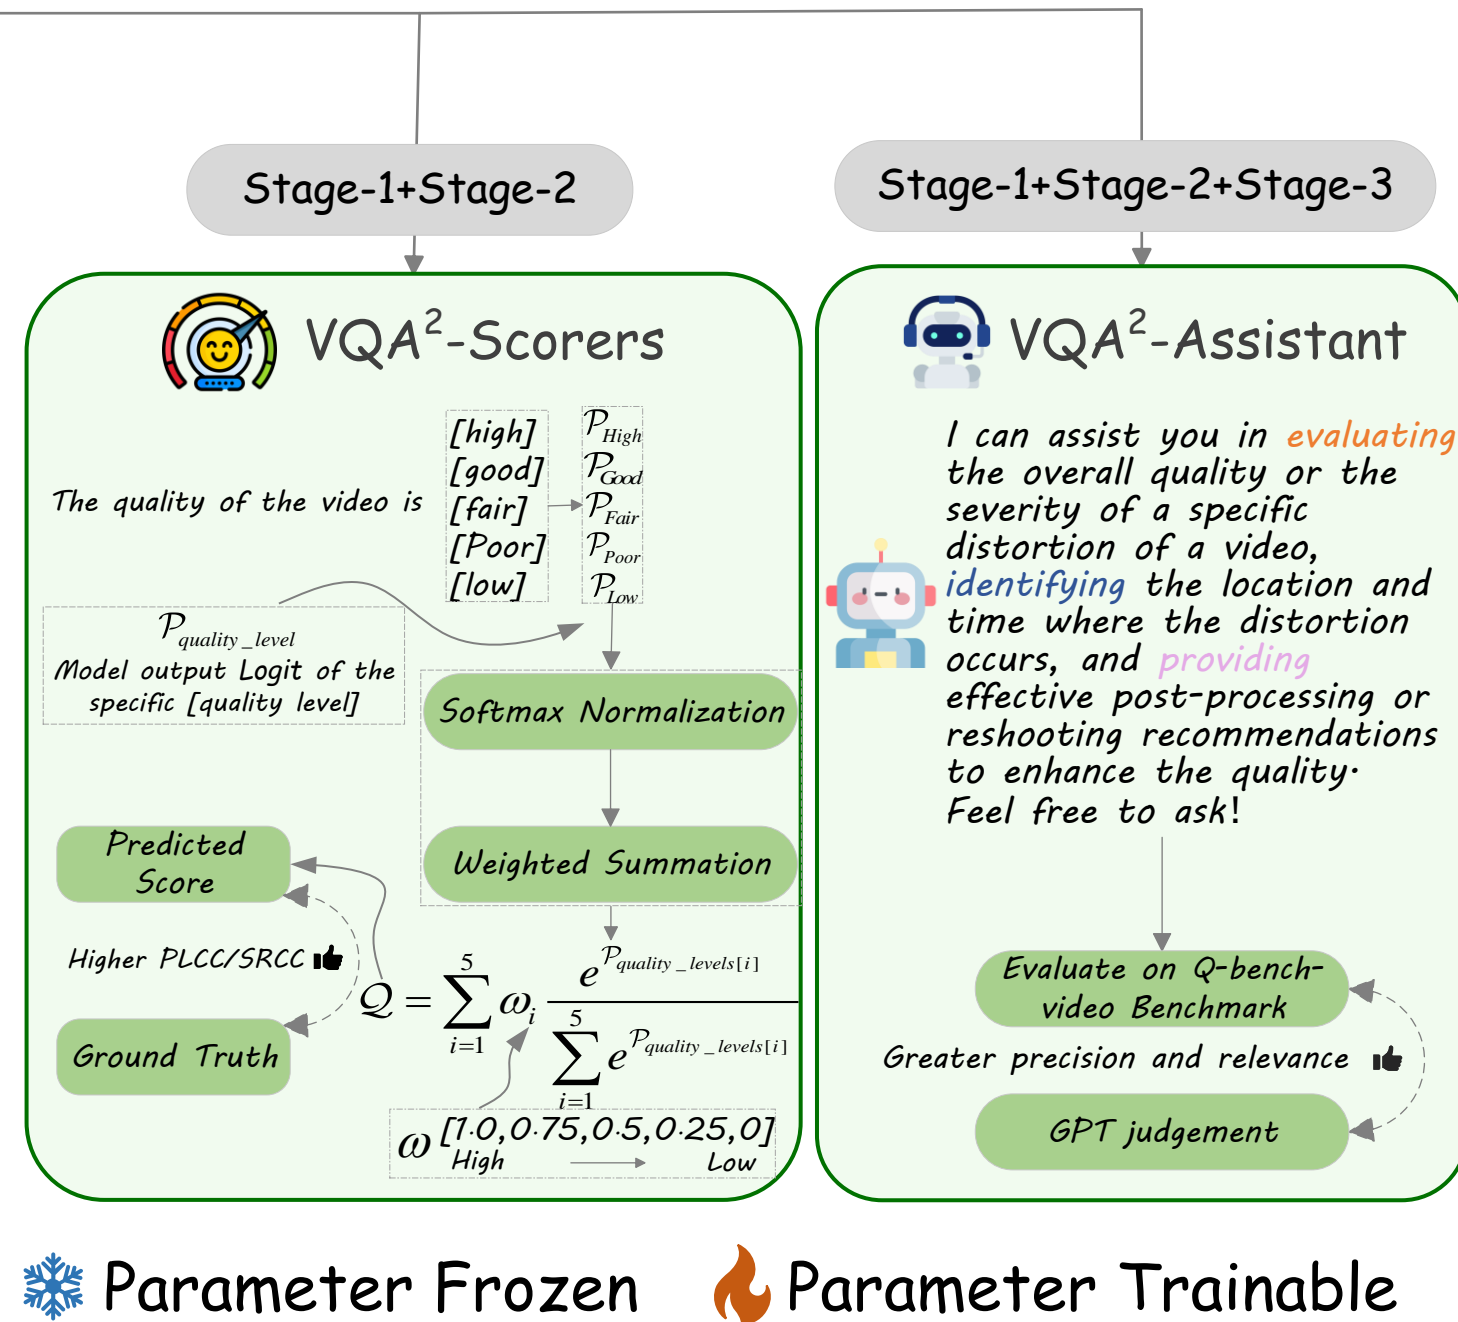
Stage-1+Stage-2

Stage-1+Stage-2+Stage-3

$VQA^2$-Scorers

The quality of the video is

[high]
[good]
[fair]
[Poor]
[low]

$\mathcal{P}_{High}$
$\mathcal{P}_{Good}$
$\mathcal{P}_{Fair}$
$\mathcal{P}_{Poor}$
$\mathcal{P}_{Low}$

$\mathcal{P}_{quality\_level}$
Model output Logit of the specific [quality level]

Softmax Normalization

Weighted Summation

Predicted Score

Higher PLCC/SRCC

Ground Truth

$\mathcal{Q} = \sum_{i=1}^{5} \omega_i \frac{e^{\mathcal{P}_{quality\_levels[i]}}}{\sum_{i=1}^{5} e^{\mathcal{P}_{quality\_levels[i]}}}$

$\omega$ [1.0,0.75,0.5,0.25,0]
High Low

$VQA^2$-Assistant

I can assist you in evaluating the overall quality or the severity of a specific distortion of a video, identifying the location and time where the distortion occurs, and providing effective post-processing or reshooting recommendations to enhance the quality. Feel free to ask!

Evaluate on Q-bench-video Benchmark

Greater precision and relevance

GPT judgement

Parameter Frozen

Parameter Trainable